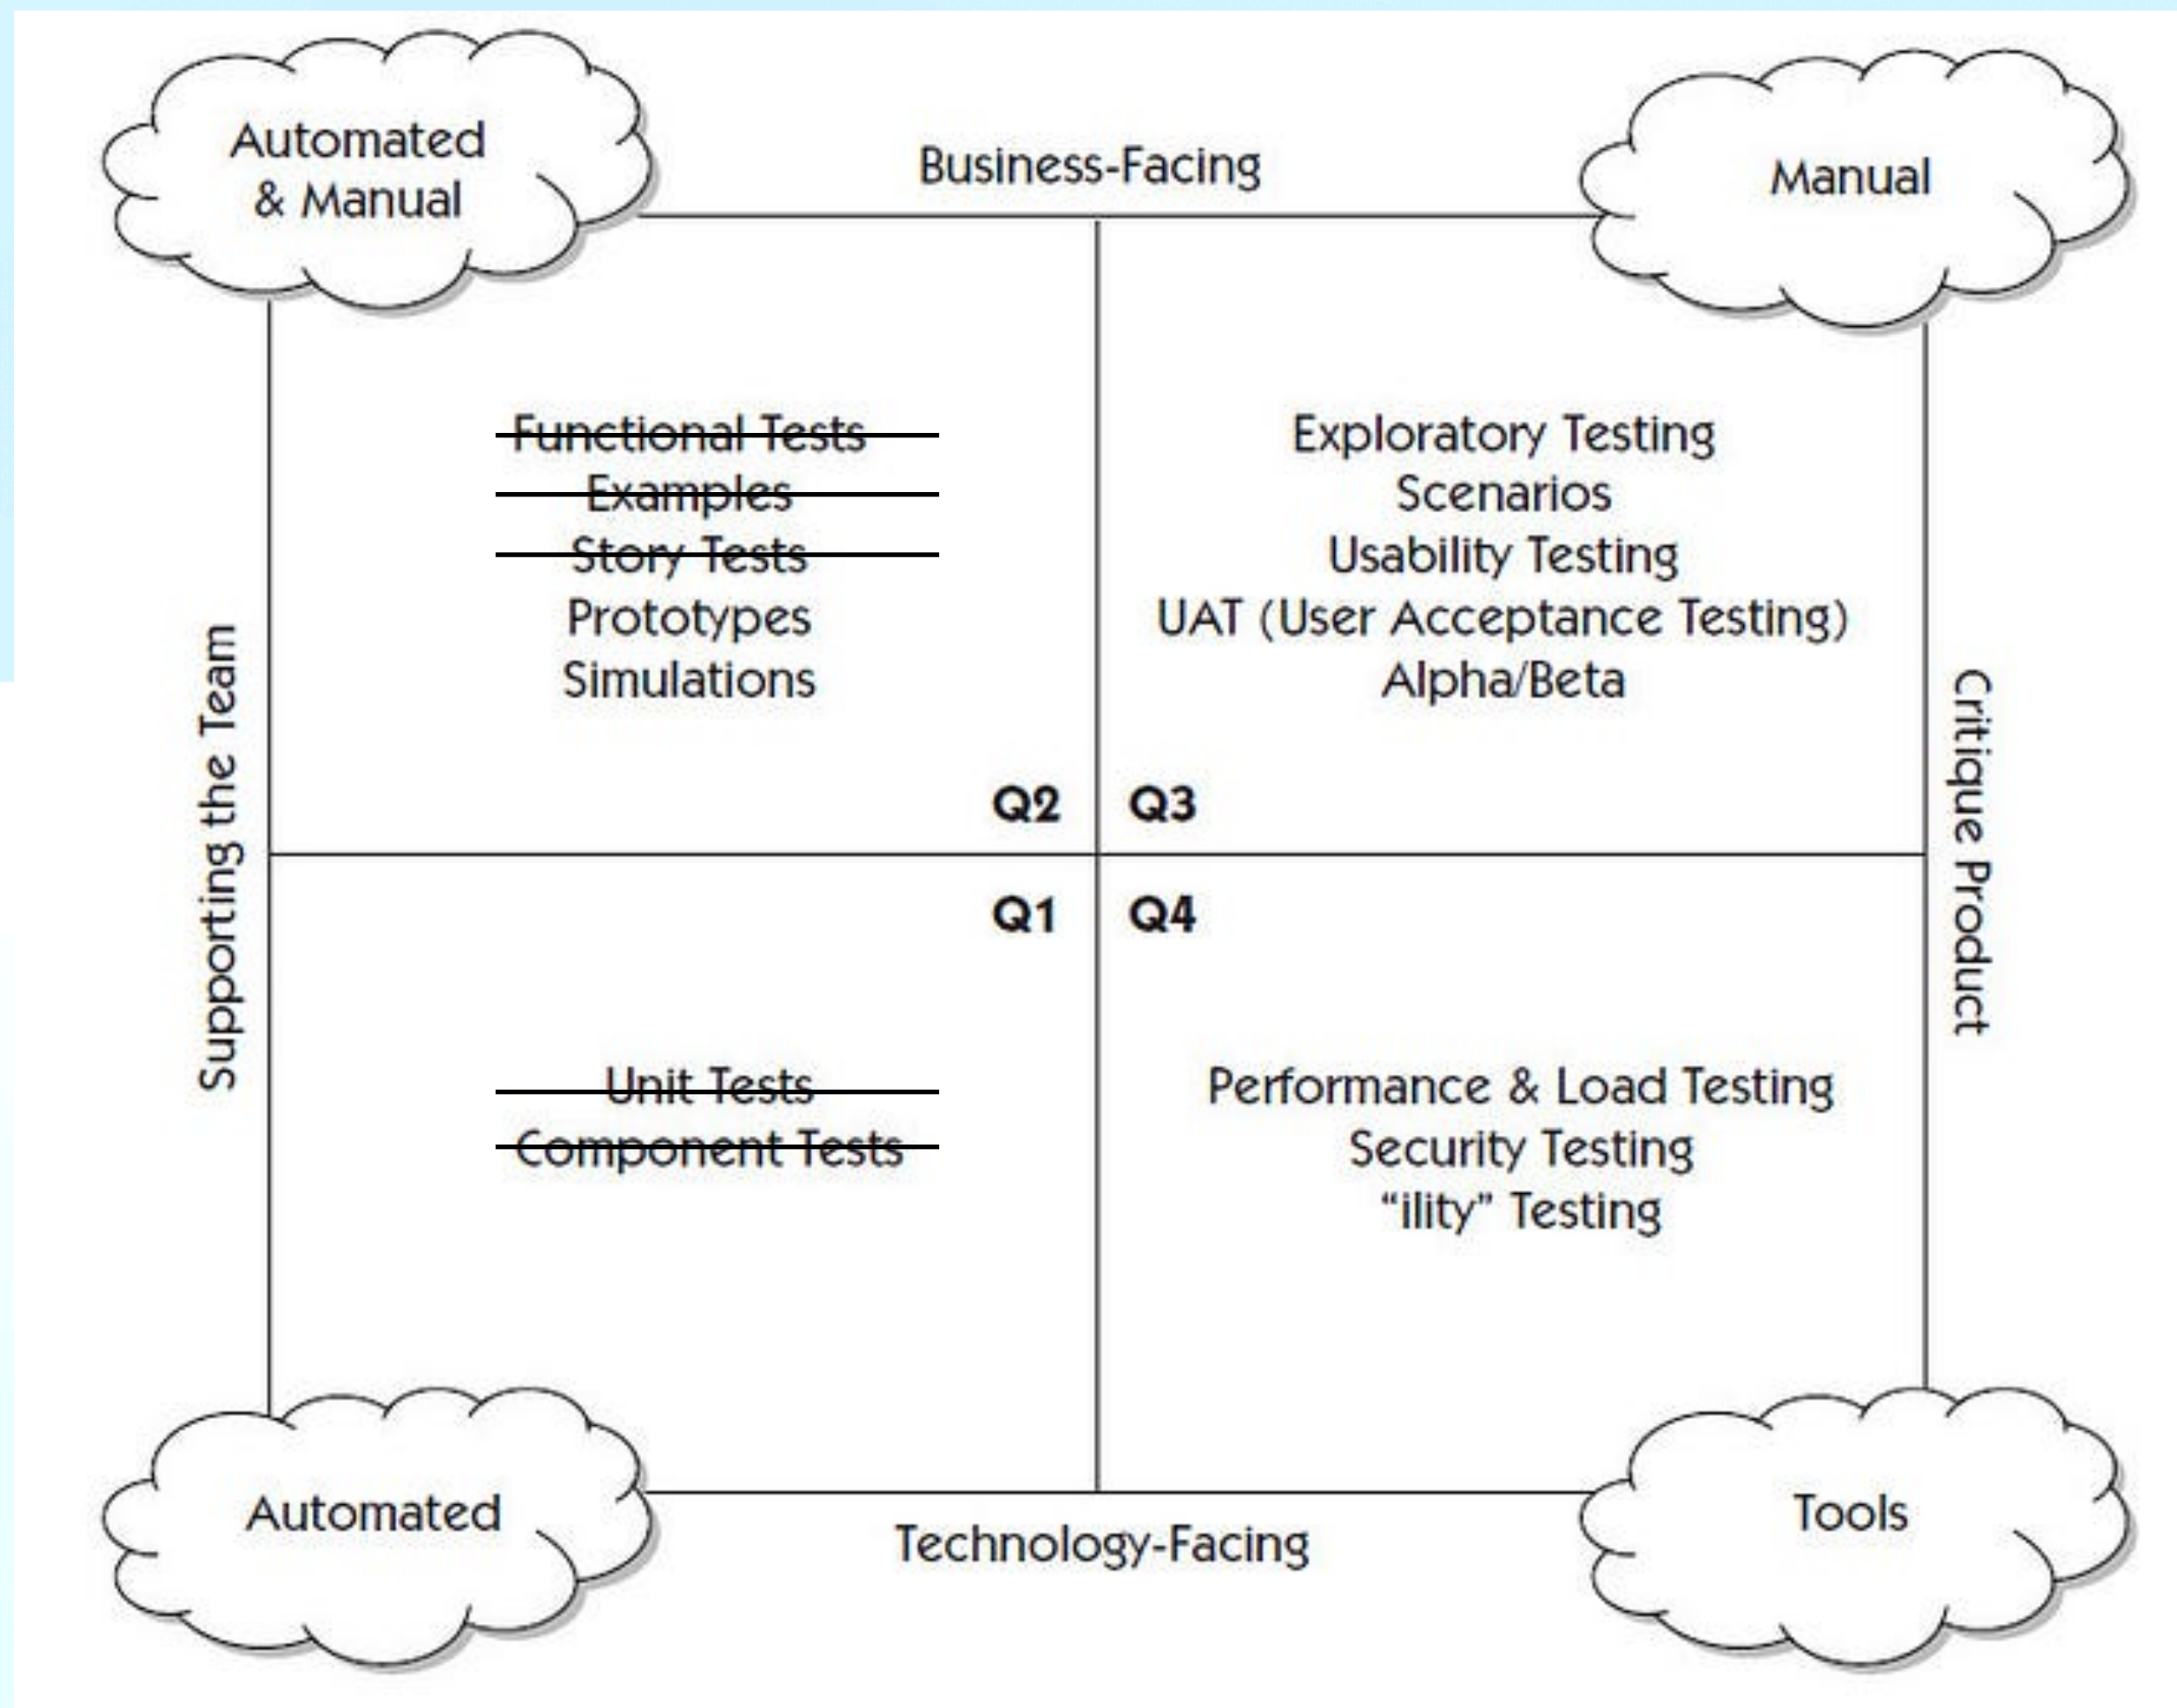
Automated & Manual

Business-Facing

Manual

Supporting the Team

Functional Tests
Examples
Story Tests
Prototypes
Simulations

Exploratory Testing
Scenarios
Usability Testing
UAT (User Acceptance Testing)
Alpha/Beta

Critique Product

Q2

Q3

Q1

Q4

Unit Tests
Component Tests

Performance & Load Testing
Security Testing
"ility" Testing

Automated

Technology-Facing

Tools